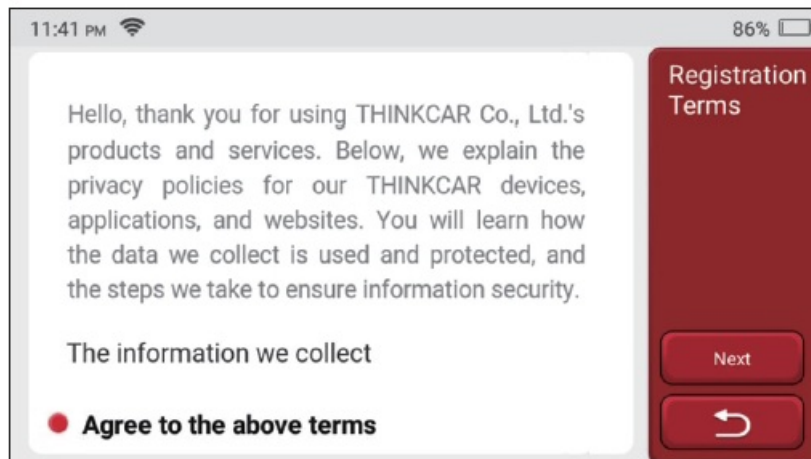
11:41 PM

86%

Hello, thank you for using THINKCAR Co., Ltd.'s products and services. Below, we explain the privacy policies for our THINKCAR devices, applications, and websites. You will learn how the data we collect is used and protected, and the steps we take to ensure information security.

The information we collect

Agree to the above terms

Registration Terms

Next